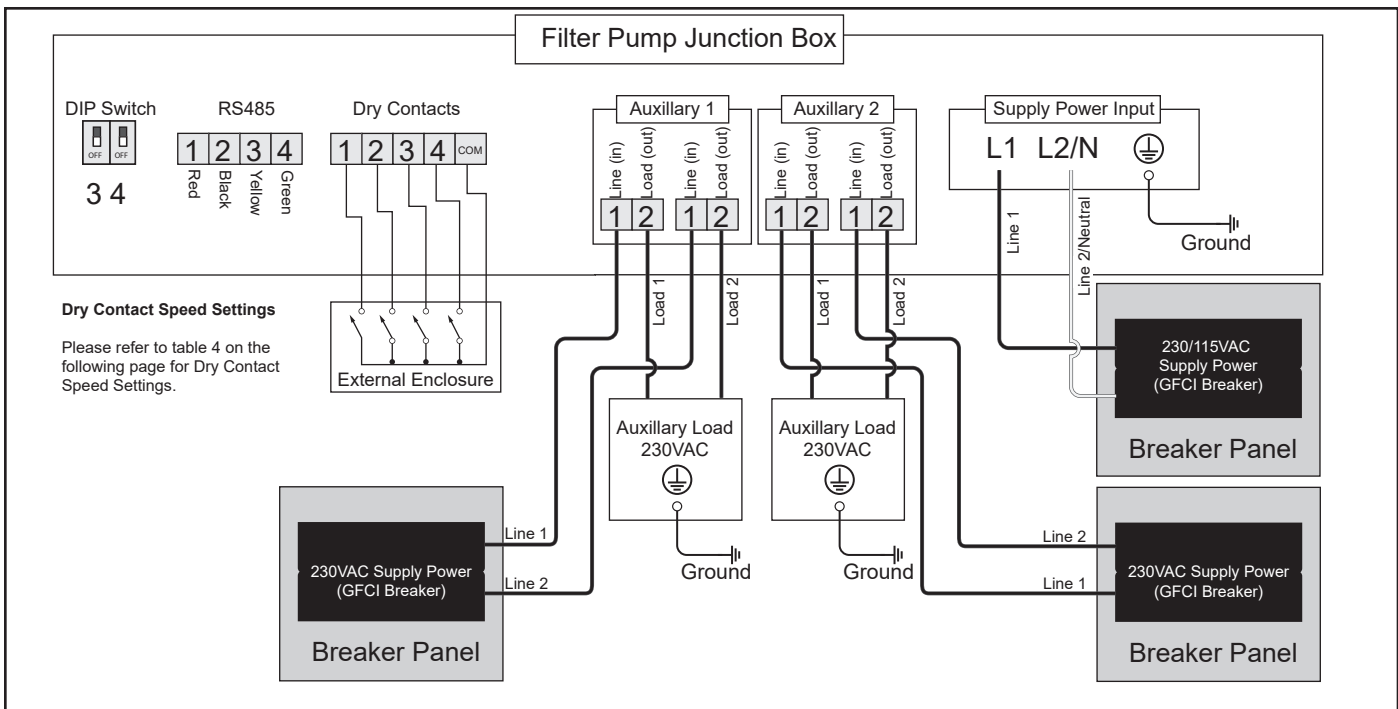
Filter Pump Junction Box

DIP Switch
OFF OFF
3 4

RS485
1 2 3 4
Red Black Yellow Green

Dry Contacts
1 2 3 4 COM

Auxillary 1
Line (in) Load (out) Line (in) Load (out)
1 2 1 2

Auxillary 2
Line (in) Load (out) Line (in) Load (out)
1 2 1 2

Supply Power Input
L1 L2/N

Ground

Line 1
Line 2/Neutral

Load 1
Load 2
Load 1
Load 2

**Dry Contact Speed Settings**

Please refer to table 4 on the following page for Dry Contact Speed Settings.

External Enclosure

Auxillary Load 230VAC
Auxillary Load 230VAC

Ground
Ground

230/115VAC Supply Power (GFCI Breaker)
Breaker Panel

Line 1
Line 2
230VAC Supply Power (GFCI Breaker)
Breaker Panel

Line 2
Line 1
230VAC Supply Power (GFCI Breaker)
Breaker Panel